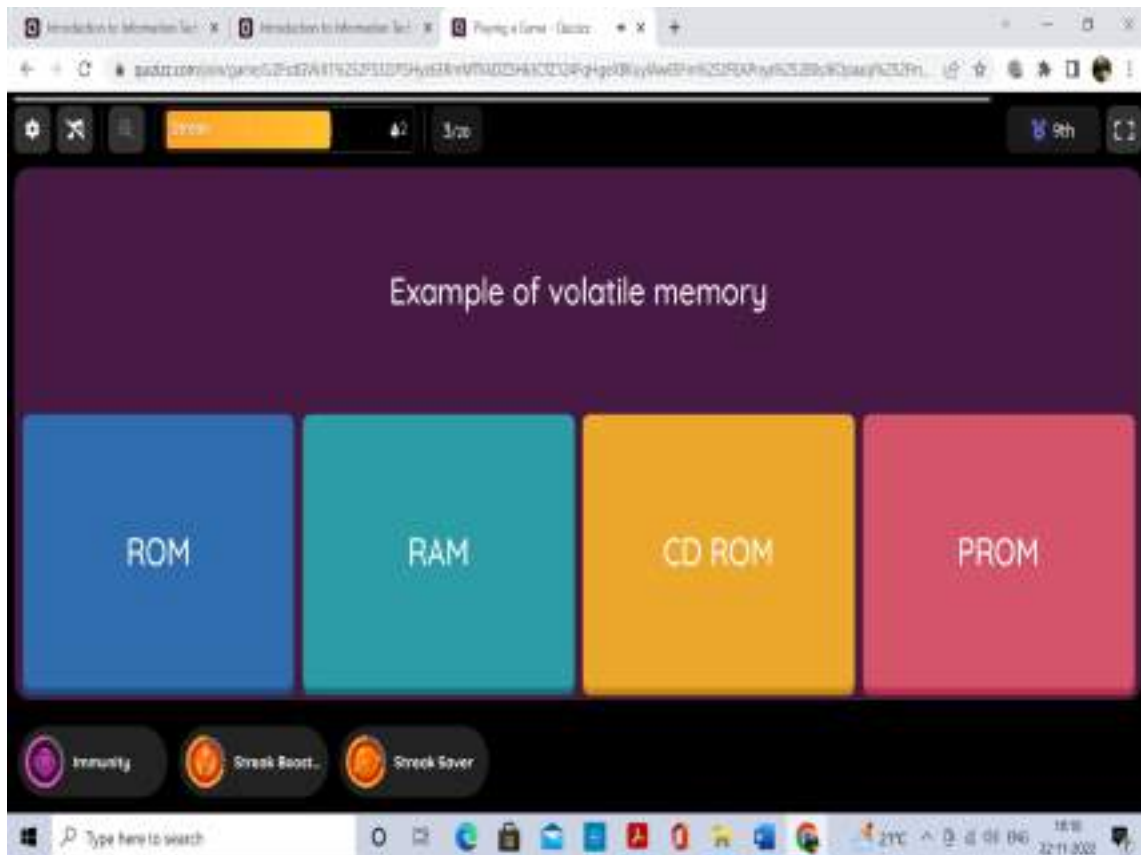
Introduction to Information Tec × | Introduction to Information Tec × | Playing a Game - Quizizz × | +

quizizz.com/join/game/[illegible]

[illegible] 2 | 3/20 | 9th

Example of volatile memory

ROM

RAM

CD ROM

PROM

Immunity | Streak Boost... | Streak Saver

Type here to search

21°C | ENG | 18:10 | 22-11-2022